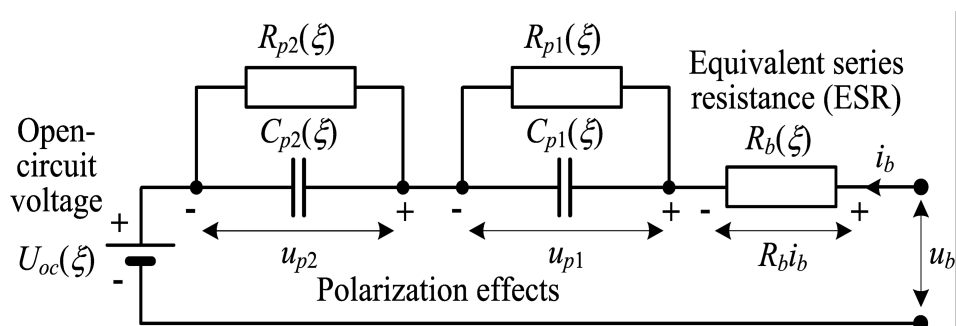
$R_{p2}(\xi)$

$R_{p1}(\xi)$

Equivalent series resistance (ESR)

Open-circuit voltage

$C_{p2}(\xi)$

$C_{p1}(\xi)$

$R_b(\xi)$

$i_b$

+ - + - + - +

$U_{oc}(\xi)$

-

$u_{p2}$

$u_{p1}$

$R_b i_b$

$u_b$

Polarization effects